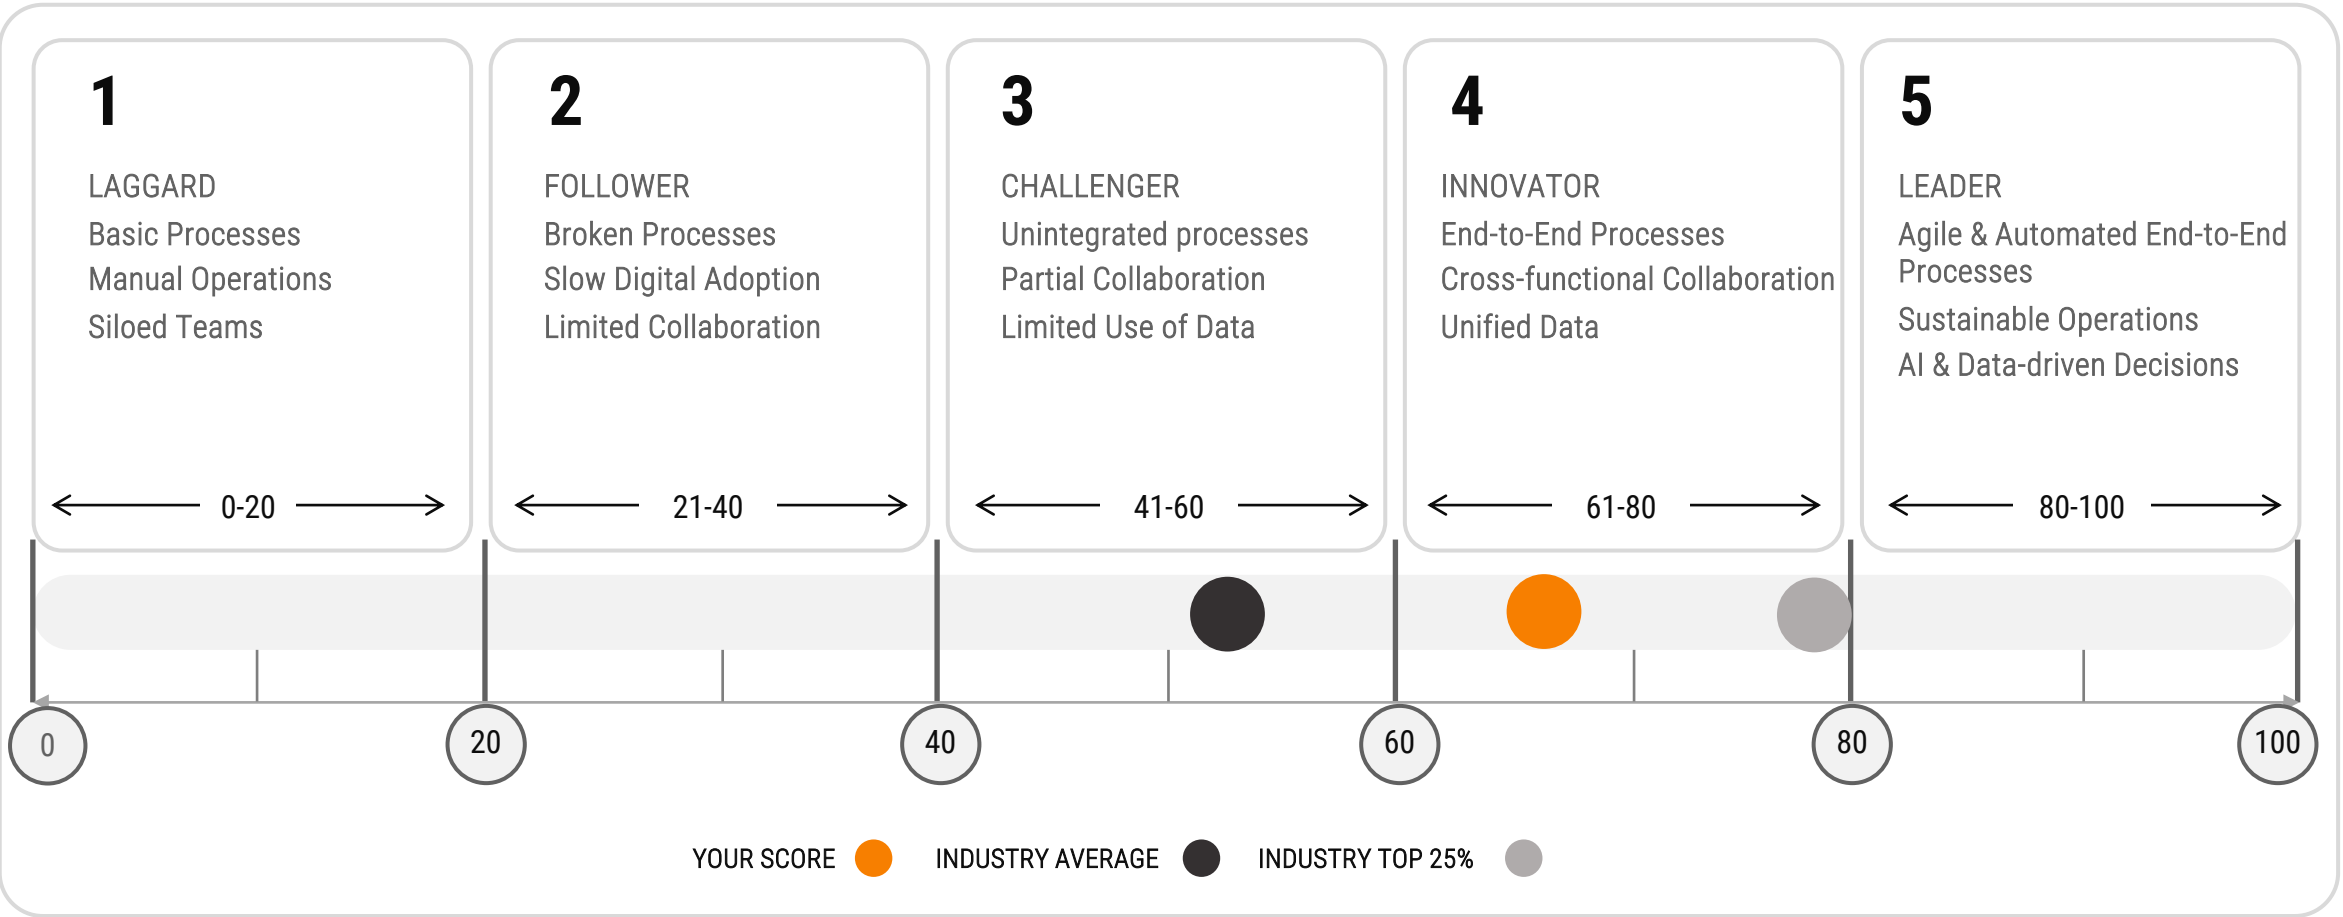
1

LAGGARD
Basic Processes
Manual Operations
Siloed Teams

0-20

2

FOLLOWER
Broken Processes
Slow Digital Adoption
Limited Collaboration

21-40

3

CHALLENGER
Unintegrated processes
Partial Collaboration
Limited Use of Data

41-60

4

INNOVATOR
End-to-End Processes
Cross-functional Collaboration
Unified Data

61-80

5

LEADER
Agile & Automated End-to-End Processes
Sustainable Operations
AI & Data-driven Decisions

80-100

0 20 40 60 80 100

YOUR SCORE INDUSTRY AVERAGE INDUSTRY TOP 25%